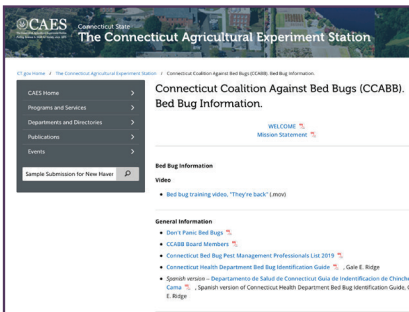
CAES Connecticut State The Connecticut Agricultural Experiment Station

CT.gov Home / The Connecticut Agricultural Experiment Station / Connecticut Coalition Against Bed Bugs (CCABB). Bed Bug Information.

CAES Home
Programs and Services
Departments and Directories
Publications
Events

Sample Submission for New Haven

Connecticut Coalition Against Bed Bugs (CCABB). Bed Bug Information.

WELCOME
Mission Statement

Bed Bug Information

Video

- Bed bug training video, "They're back" (.mov)

General Information

- Don't Panic Bed Bugs
- CCABB Board Members
- Connecticut Bed Bug Pest Management Professionals List 2019
- Connecticut Health Department Bed Bug Identification Guide , Gale E. Ridge
- Spanish version – Departamento de Salud de Connecticut Guía de Indentificacion de Chinche Cama , Spanish version of Connecticut Health Department Bed Bug Identification Guide, G E. Ridge